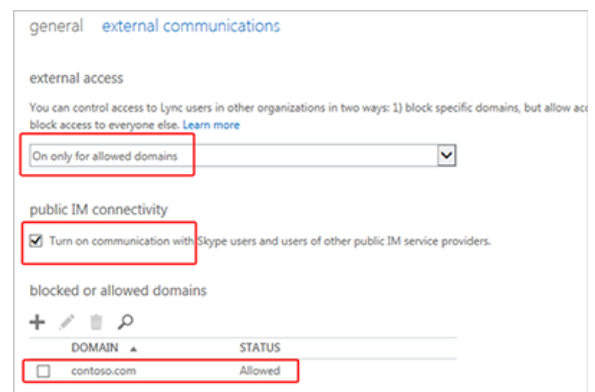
general external communications

external access

You can control access to Lync users in other organizations in two ways: 1) block specific domains, but allow acc block access to everyone else. Learn more

On only for allowed domains

public IM connectivity

Turn on communication with Skype users and users of other public IM service providers.

blocked or allowed domains

| | DOMAIN ▲ | STATUS |
|---|---|---|
| ☐ | contoso.com | Allowed |